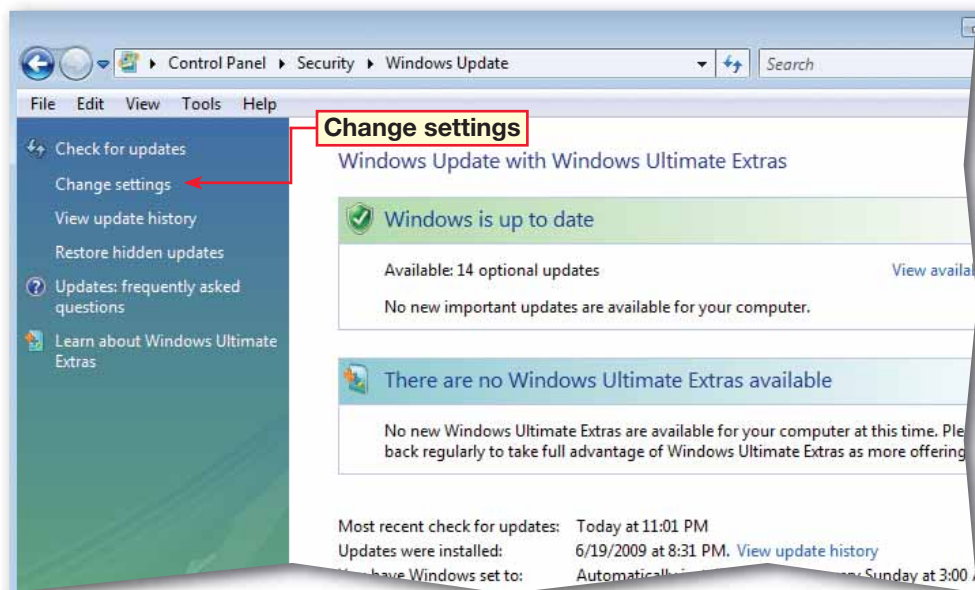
Control Panel ▸ Security ▸ Windows Update

Search

File Edit View Tools Help

Change settings

Check for updates

Change settings

View update history

Restore hidden updates

Updates: frequently asked questions

Learn about Windows Ultimate Extras

Windows Update with Windows Ultimate Extras

Windows is up to date

Available: 14 optional updates

View availa

No new important updates are available for your computer.

There are no Windows Ultimate Extras available

No new Windows Ultimate Extras are available for your computer at this time. Ple back regularly to take full advantage of Windows Ultimate Extras as more offering

Most recent check for updates: Today at 11:01 PM

Updates were installed: 6/19/2009 at 8:31 PM. View update history

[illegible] have Windows set to: Automatic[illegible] Sunday at 3:00 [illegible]